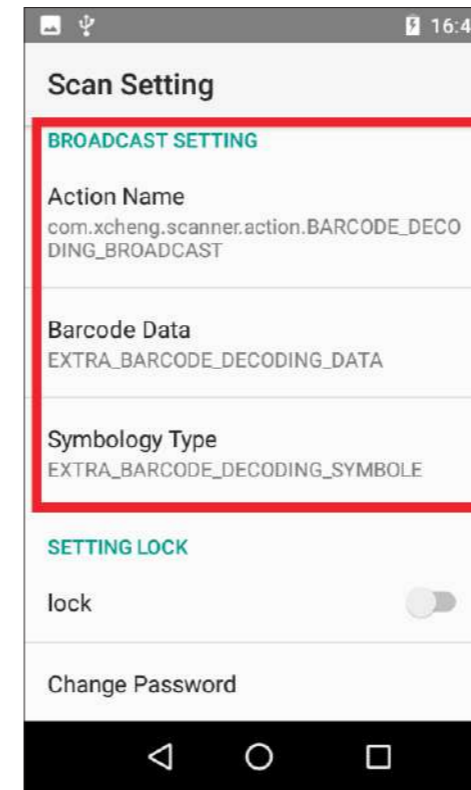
16:4

Scan Setting

BROADCAST SETTING

Action Name
com.xcheng.scanner.action.BARCODE_DECODING_BROADCAST

Barcode Data
EXTRA_BARCODE_DECODING_DATA

Symbology Type
EXTRA_BARCODE_DECODING_SYMBOLE

SETTING LOCK

lock

Change Password